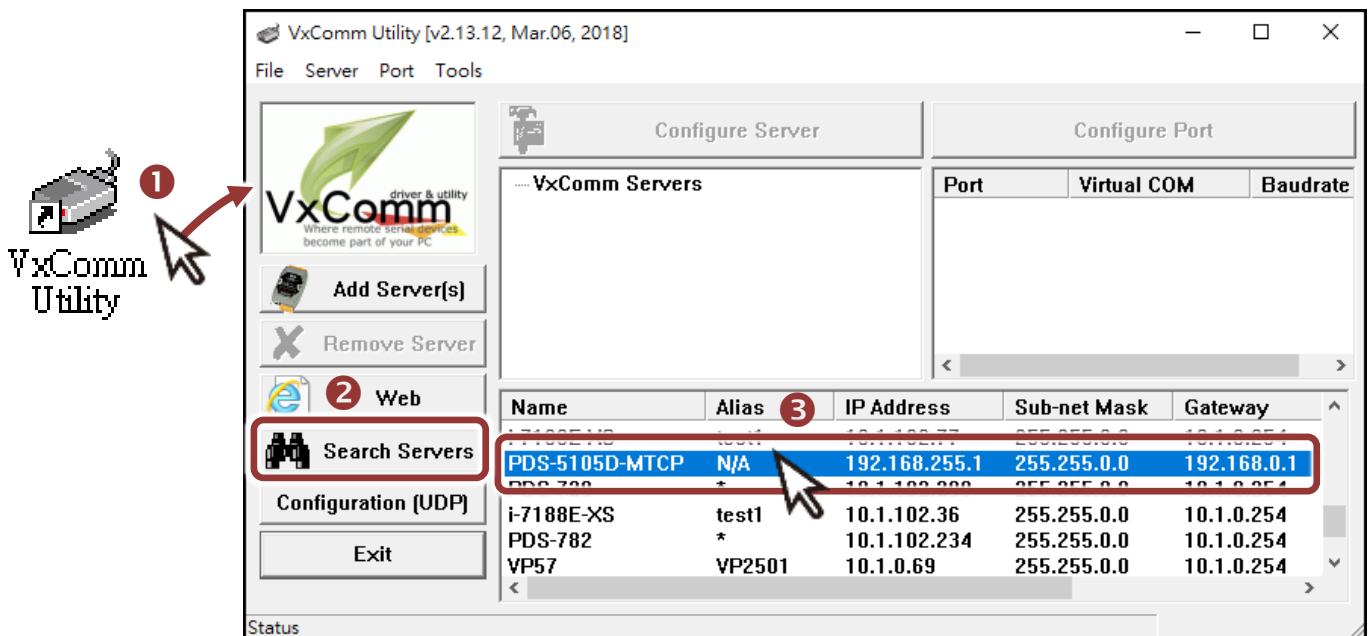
VxComm Utility

❶

VxComm Utility [v2.13.12, Mar.06, 2018]

File Server Port Tools

VxComm driver & utility Where remote serial devices become part of your PC

Configure Server

Configure Port

VxComm Servers

| Port | Virtual COM | Baudrate |
|---|---|---|

Add Server(s)

Remove Server

❷ Web

Search Servers

Configuration (UDP)

Exit

❸

| Name | Alias | IP Address | Sub-net Mask | Gateway |
|---|---|---|---|---|
| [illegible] | test1 | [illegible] | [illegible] | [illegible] |
| PDS-5105D-MTCP | N/A | 192.168.255.1 | 255.255.0.0 | 192.168.0.1 |
| PDS-782 | * | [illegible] | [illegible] | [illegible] |
| i-7188E-XS | test1 | 10.1.102.36 | 255.255.0.0 | 10.1.0.254 |
| PDS-782 | * | 10.1.102.234 | 255.255.0.0 | 10.1.0.254 |
| VP57 | VP2501 | 10.1.0.69 | 255.255.0.0 | 10.1.0.254 |

Status